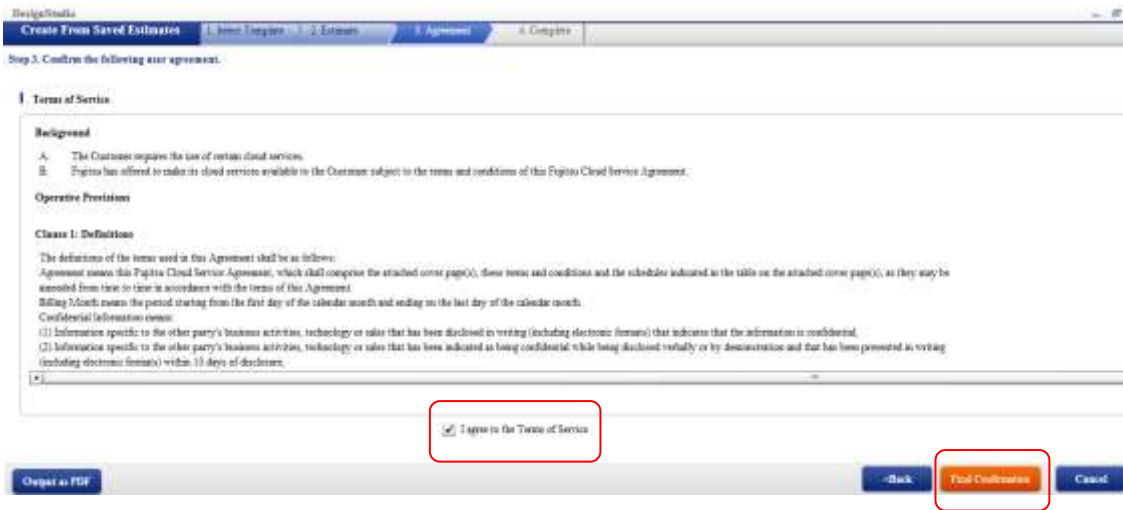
DesignStudio

Create From Saved Estimates | 1. Select Template | 2. Estimate | 3. Agreement | 4. Complete

Step 3. Confirm the following user agreement.

Terms of Service

Background

A. The Customer requires the use of certain cloud services.
B. Fujitsu has offered to make its cloud services available to the Customer subject to the terms and conditions of this Fujitsu Cloud Service Agreement.

Operative Provisions

Clause 1: Definitions

The definitions of the terms used in this Agreement shall be as follows:
Agreement means this Fujitsu Cloud Service Agreement, which shall comprise the attached cover page(s), these terms and conditions and the schedules indicated in the table on the attached cover page(s), as they may be amended from time to time in accordance with the terms of this Agreement.
Billing Month means the period starting from the first day of the calendar month and ending on the last day of the calendar month.
Confidential Information means:
(1) Information specific to the other party's business activities, technology or sales that has been disclosed in writing (including electronic formats) that indicates that the information is confidential,
(2) Information specific to the other party's business activities, technology or sales that has been indicated as being confidential while being disclosed verbally or by demonstration and that has been presented in writing (including electronic formats) within 10 days of disclosure,

I agree to the Terms of Service

Output as PDF

<Back

Final Confirmation

Cancel